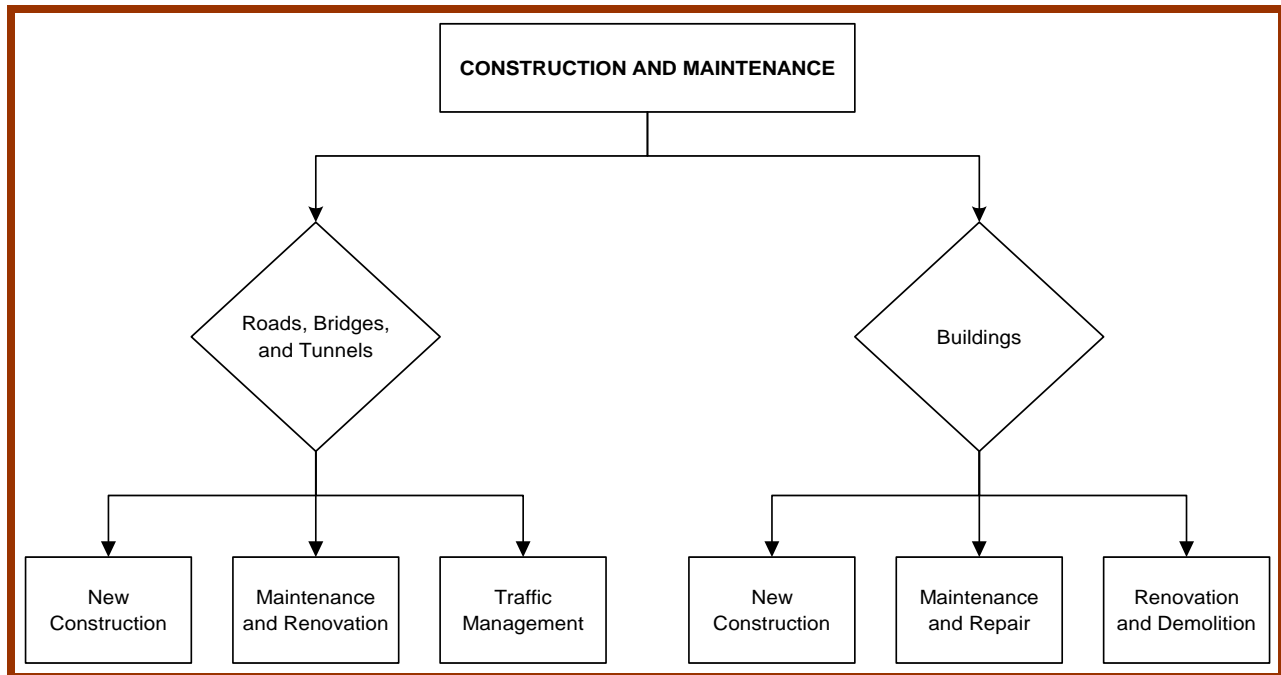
CONSTRUCTION AND MAINTENANCE

Roads, Bridges, and Tunnels

Buildings

New Construction

Maintenance and Renovation

Traffic Management

New Construction

Maintenance and Repair

Renovation and Demolition